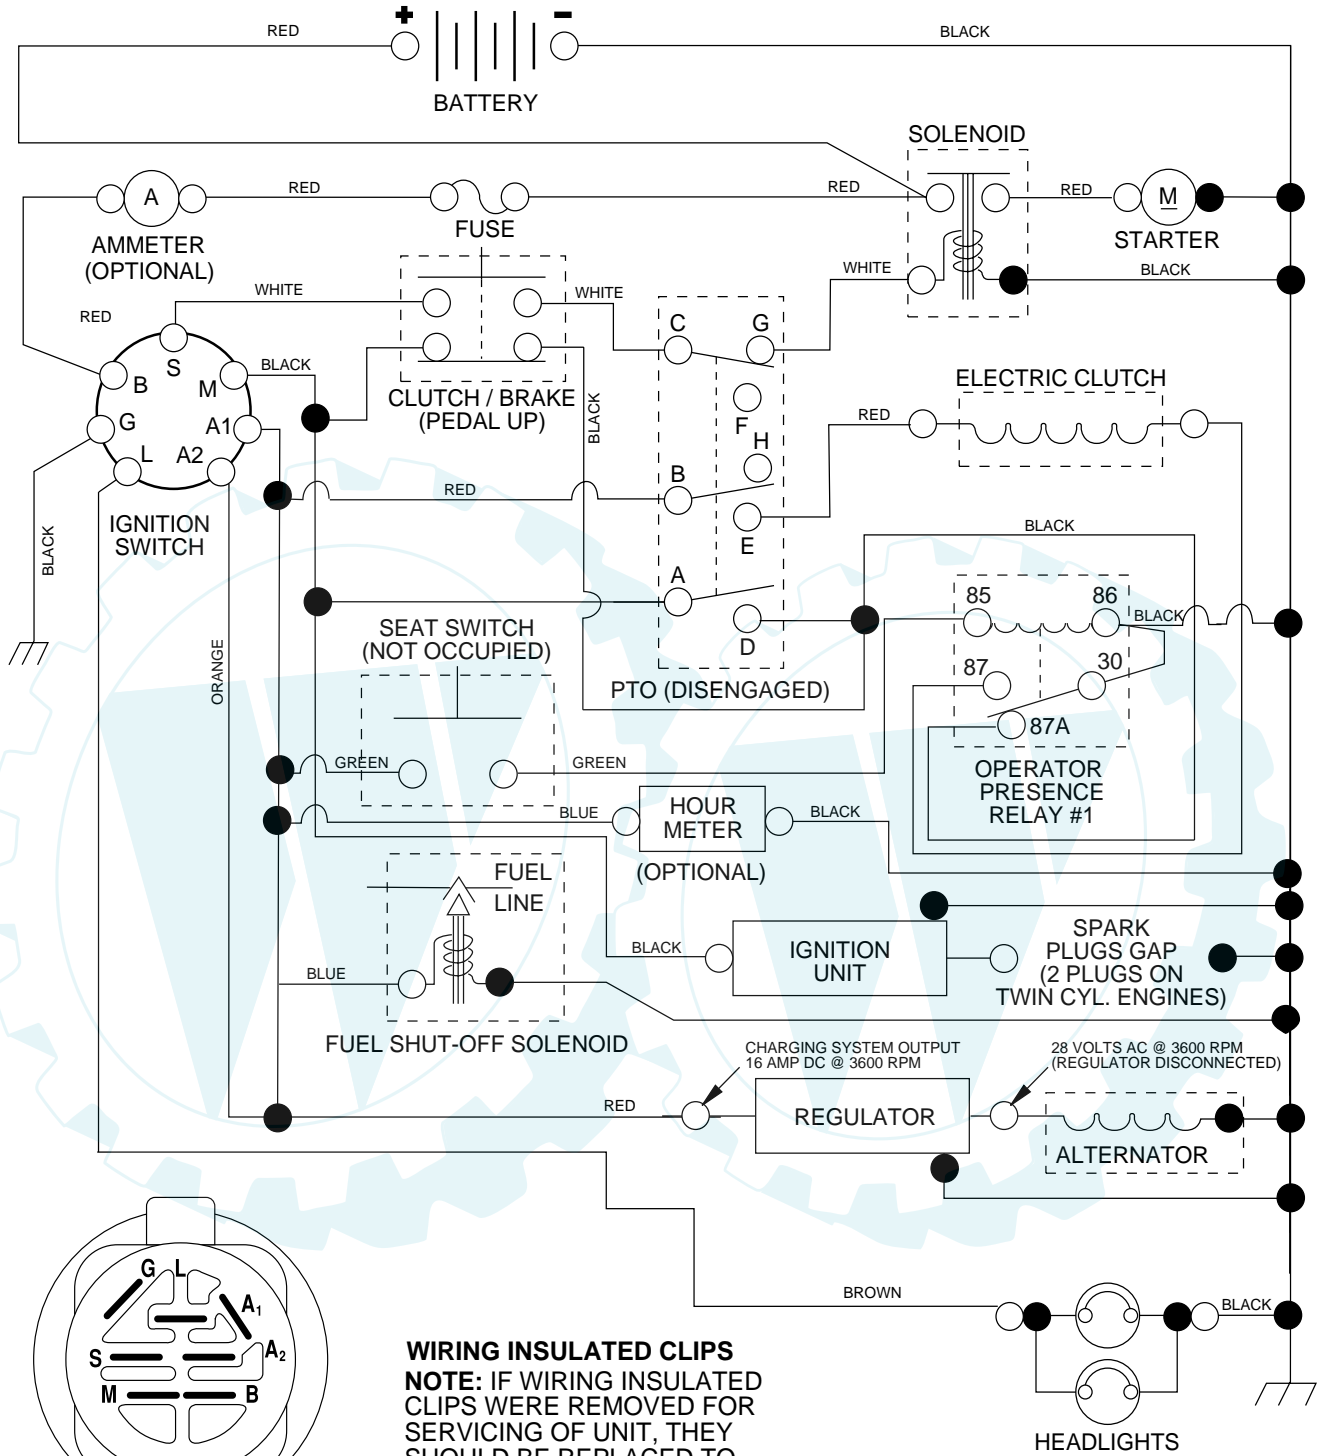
RED
BATTERY
BLACK
SOLENOID
A
RED
FUSE
RED
RED
M
STARTER
AMMETER (OPTIONAL)
WHITE
BLACK
WHITE
WHITE
RED
C
G
S
B
M
BLACK
CLUTCH / BRAKE (PEDAL UP)
BLACK
ELECTRIC CLUTCH
G
A1
F
H
RED
L
A2
RED
B
IGNITION SWITCH
E
BLACK
BLACK
A
85
86
BLACK
SEAT SWITCH (NOT OCCUPIED)
D
ORANGE
87
30
PTO (DISENGAGED)
87A
GREEN
GREEN
OPERATOR PRESENCE RELAY #1
BLUE
HOUR METER
BLACK
(OPTIONAL)
FUEL LINE
BLACK
IGNITION UNIT
SPARK PLUGS GAP (2 PLUGS ON TWIN CYL. ENGINES)
BLUE
FUEL SHUT-OFF SOLENOID
CHARGING SYSTEM OUTPUT 16 AMP DC @ 3600 RPM
28 VOLTS AC @ 3600 RPM (REGULATOR DISCONNECTED)
RED
REGULATOR
ALTERNATOR
G
L
$A_1$
S
$A_2$
M
B
BROWN
BLACK
WIRING INSULATED CLIPS
NOTE: IF WIRING INSULATED CLIPS WERE REMOVED FOR SERVICING OF UNIT, THEY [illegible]
HEADLIGHTS